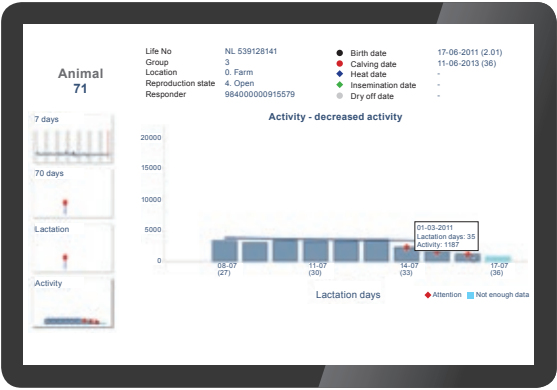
Animal
71

Life No NL 539128141
Group 3
Location 0. Farm
Reproduction state 4. Open
Responder 984000000915579

Birth date 17-06-2011 (2.01)
Calving date 11-06-2013 (36)
Heat date -
Insemination date -
Dry off date -

7 days

70 days

Lactation

Activity

Activity - decreased activity

20000
15000
10000
5000
0

01-03-2011
Lactation days: 35
Activity: 1187

08-07
(27)
11-07
(30)
14-07
(33)
17-07
(36)

Lactation days

Attention Not enough data